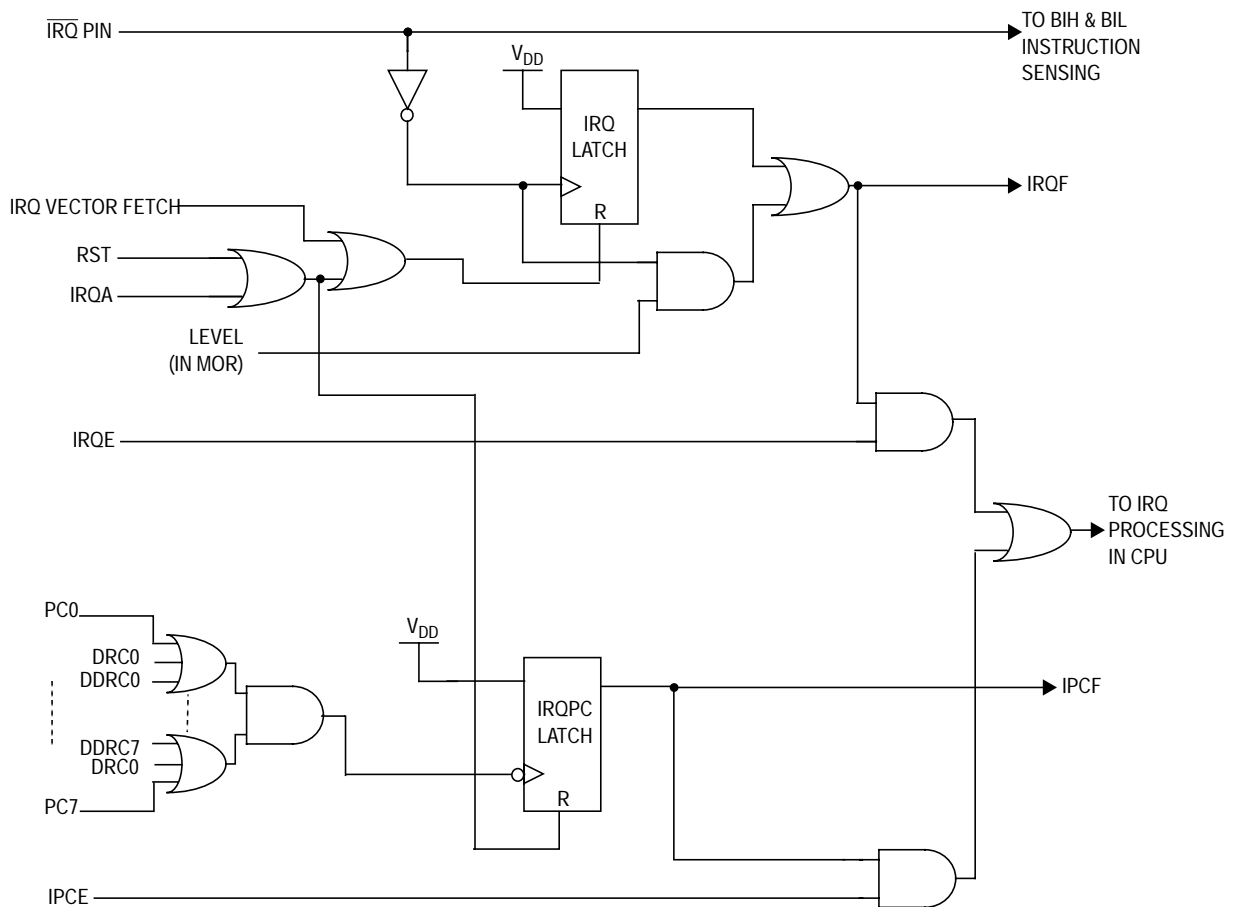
$\overline{IRQ}$ PIN

TO BIH & BIL INSTRUCTION SENSING

$V_{DD}$

IRQ LATCH

R

IRQF

IRQ VECTOR FETCH

RST

IRQA

LEVEL (IN MOR)

IRQE

TO IRQ PROCESSING IN CPU

PC0

DRC0

DDRC0

DDRC7

DRC0

PC7

$V_{DD}$

IRQPC LATCH

R

IPCF

IPCE